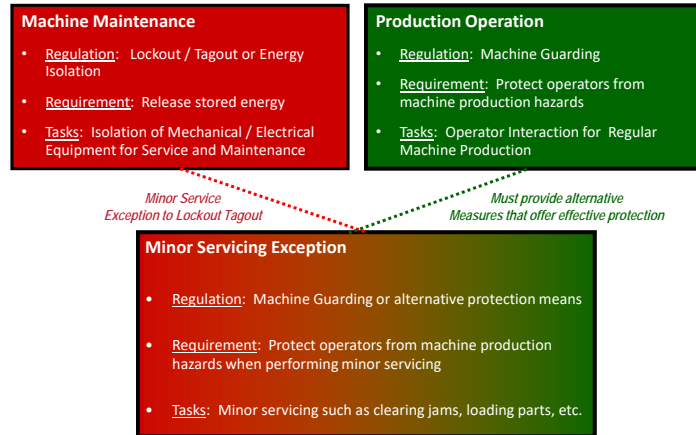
**Machine Maintenance**

- Regulation: Lockout / Tagout or Energy Isolation
- Requirement: Release stored energy
- Tasks: Isolation of Mechanical / Electrical Equipment for Service and Maintenance

**Production Operation**

- Regulation: Machine Guarding
- Requirement: Protect operators from machine production hazards
- Tasks: Operator Interaction for Regular Machine Production

Minor Service Exception to Lockout Tagout

Must provide alternative Measures that offer effective protection

**Minor Servicing Exception**

- Regulation: Machine Guarding or alternative protection means
- Requirement: Protect operators from machine production hazards when performing minor servicing
- Tasks: Minor servicing such as clearing jams, loading parts, etc.